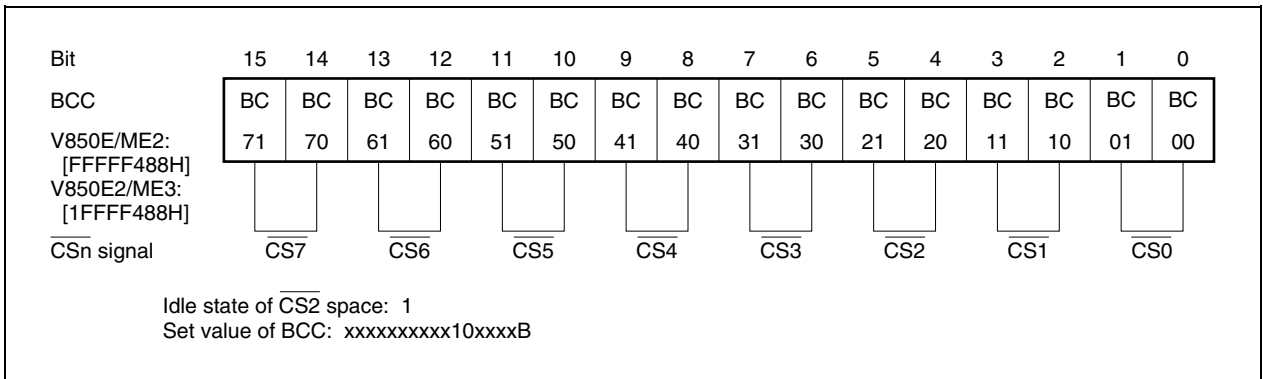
| Bit | 15 | 14 | 13 | 12 | 11 | 10 | 9 | 8 | 7 | 6 | 5 | 4 | 3 | 2 | 1 | 0 |
|---|---|---|---|---|---|---|---|---|---|---|---|---|---|---|---|---|
| BCC V850E/ME2: [FFFFF488H] V850E2/ME3: [1FFFF488H] | BC 71 | BC 70 | BC 61 | BC 60 | BC 51 | BC 50 | BC 41 | BC 40 | BC 31 | BC 30 | BC 21 | BC 20 | BC 11 | BC 10 | BC 01 | BC 00 |

$\overline{CS}$n signal $\overline{CS7}$ $\overline{CS6}$ $\overline{CS5}$ $\overline{CS4}$ $\overline{CS3}$ $\overline{CS2}$ $\overline{CS1}$ $\overline{CS0}$

Idle state of $\overline{CS2}$ space: 1
Set value of BCC: xxxxxxxxxx10xxxxB